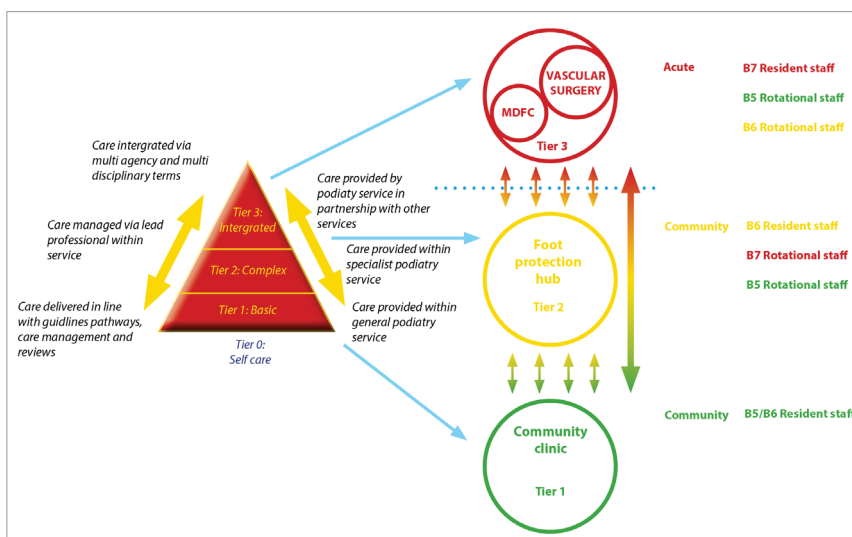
Care intergrated via multi agency and multi disciplinary terms

Care managed via lead professional within service

Care delivered in line with guidlines pathways, care management and reviews

Tier 3: Intergrated

Tier 2: Complex

Tier 1: Basic

Tier 0: Self care

Care provided by podiatry service in partnership with other services

Care provided within specialist podiatry service

Care provided within general podiatry service

MDFC

VASCULAR SURGERY

Tier 3

Foot protection hub

Tier 2

Community clinic

Tier 1

Acute

B7 Resident staff

B5 Rotational staff

B6 Rotational staff

Community

B6 Resident staff

B7 Rotational staff

B5 Rotational staff

Community

B5/B6 Resident staf